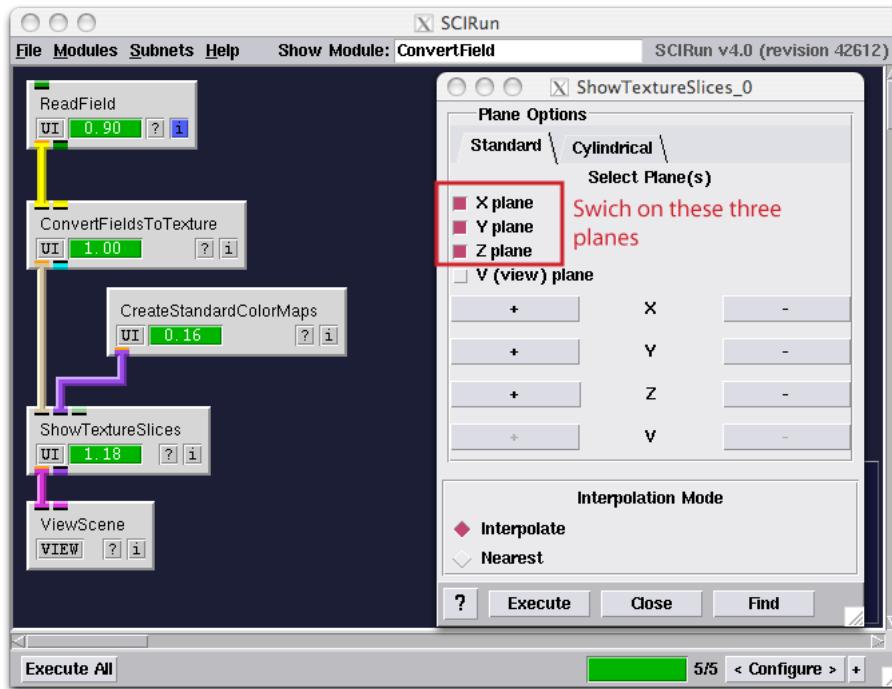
SCIRun

File Modules Subnets Help Show Module: ConvertField SCIRun v4.0 (revision 42612)

ReadField
UI 0.90 ? i

ConvertFieldsToTexture
UI 1.00 ? i

CreateStandardColorMaps
UI 0.16 ? i

ShowTextureSlices
UI 1.18 ? i

ViewScene
VIEW ? i

ShowTextureSlices_0

Plane Options

Standard Cylindrical

Select Plane(s)

X plane
Y plane
Z plane
V (view) plane

Swich on these three planes

| + | X | - |
|---|---|---|
| + | Y | - |
| + | Z | - |
| + | V | - |

Interpolation Mode

Interpolate
Nearest

? Execute Close Find

Execute All

5/5 < Configure > +